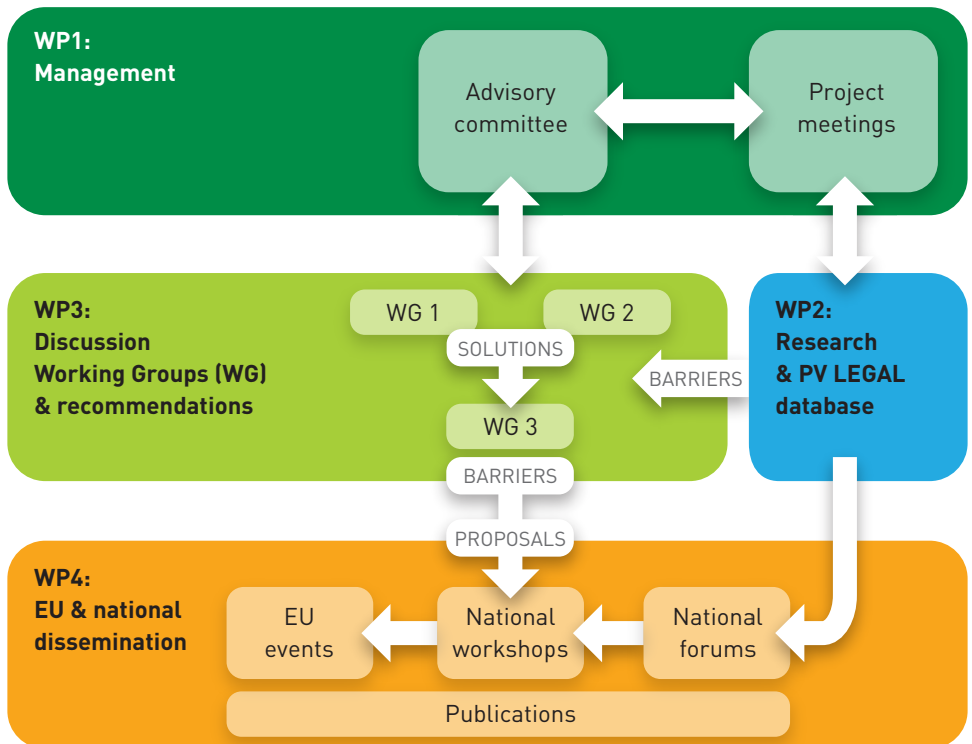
WP1:
Management

Advisory committee

Project meetings

WP3:
Discussion
Working Groups (WG)
& recommendations

WG 1

WG 2

SOLUTIONS

WG 3

BARRIERS

WP2:
Research
& PV LEGAL
database

BARRIERS

PROPOSALS

WP4:
EU & national
dissemination

EU events

National workshops

National forums

Publications